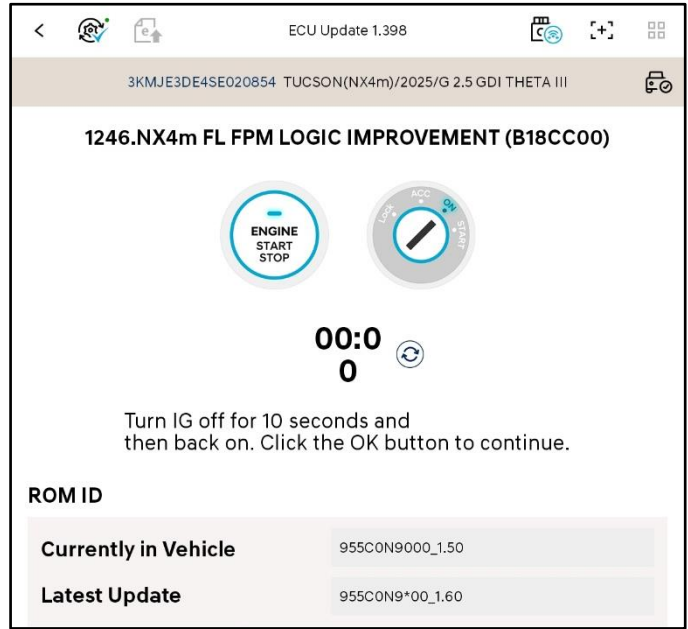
ECU Update 1.398

3KMJE3DE4SE020854 TUCSON(NX4m)/2025/G 2.5 GDI THETA III

1246.NX4m FL FPM LOGIC IMPROVEMENT (B18CC00)

ENGINE
START
STOP

Lock ACC ON START

00:0
0

Turn IG off for 10 seconds and then back on. Click the OK button to continue.

ROM ID

| | |
|---|---|
| Currently in Vehicle | 955C0N9000_1.50 |
| Latest Update | 955C0N9*00_1.60 |